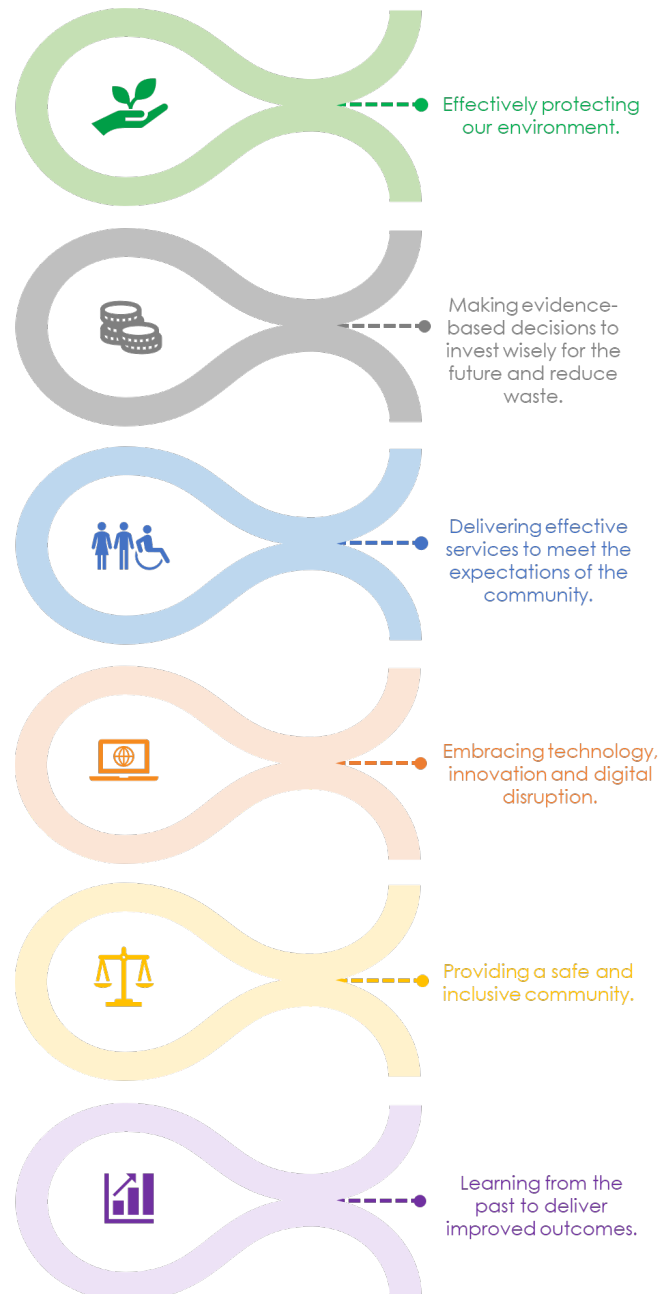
Effectively protecting our environment.

Making evidence-based decisions to invest wisely for the future and reduce waste.

Delivering effective services to meet the expectations of the community.

Embracing technology, innovation and digital disruption.

Providing a safe and inclusive community.

Learning from the past to deliver improved outcomes.